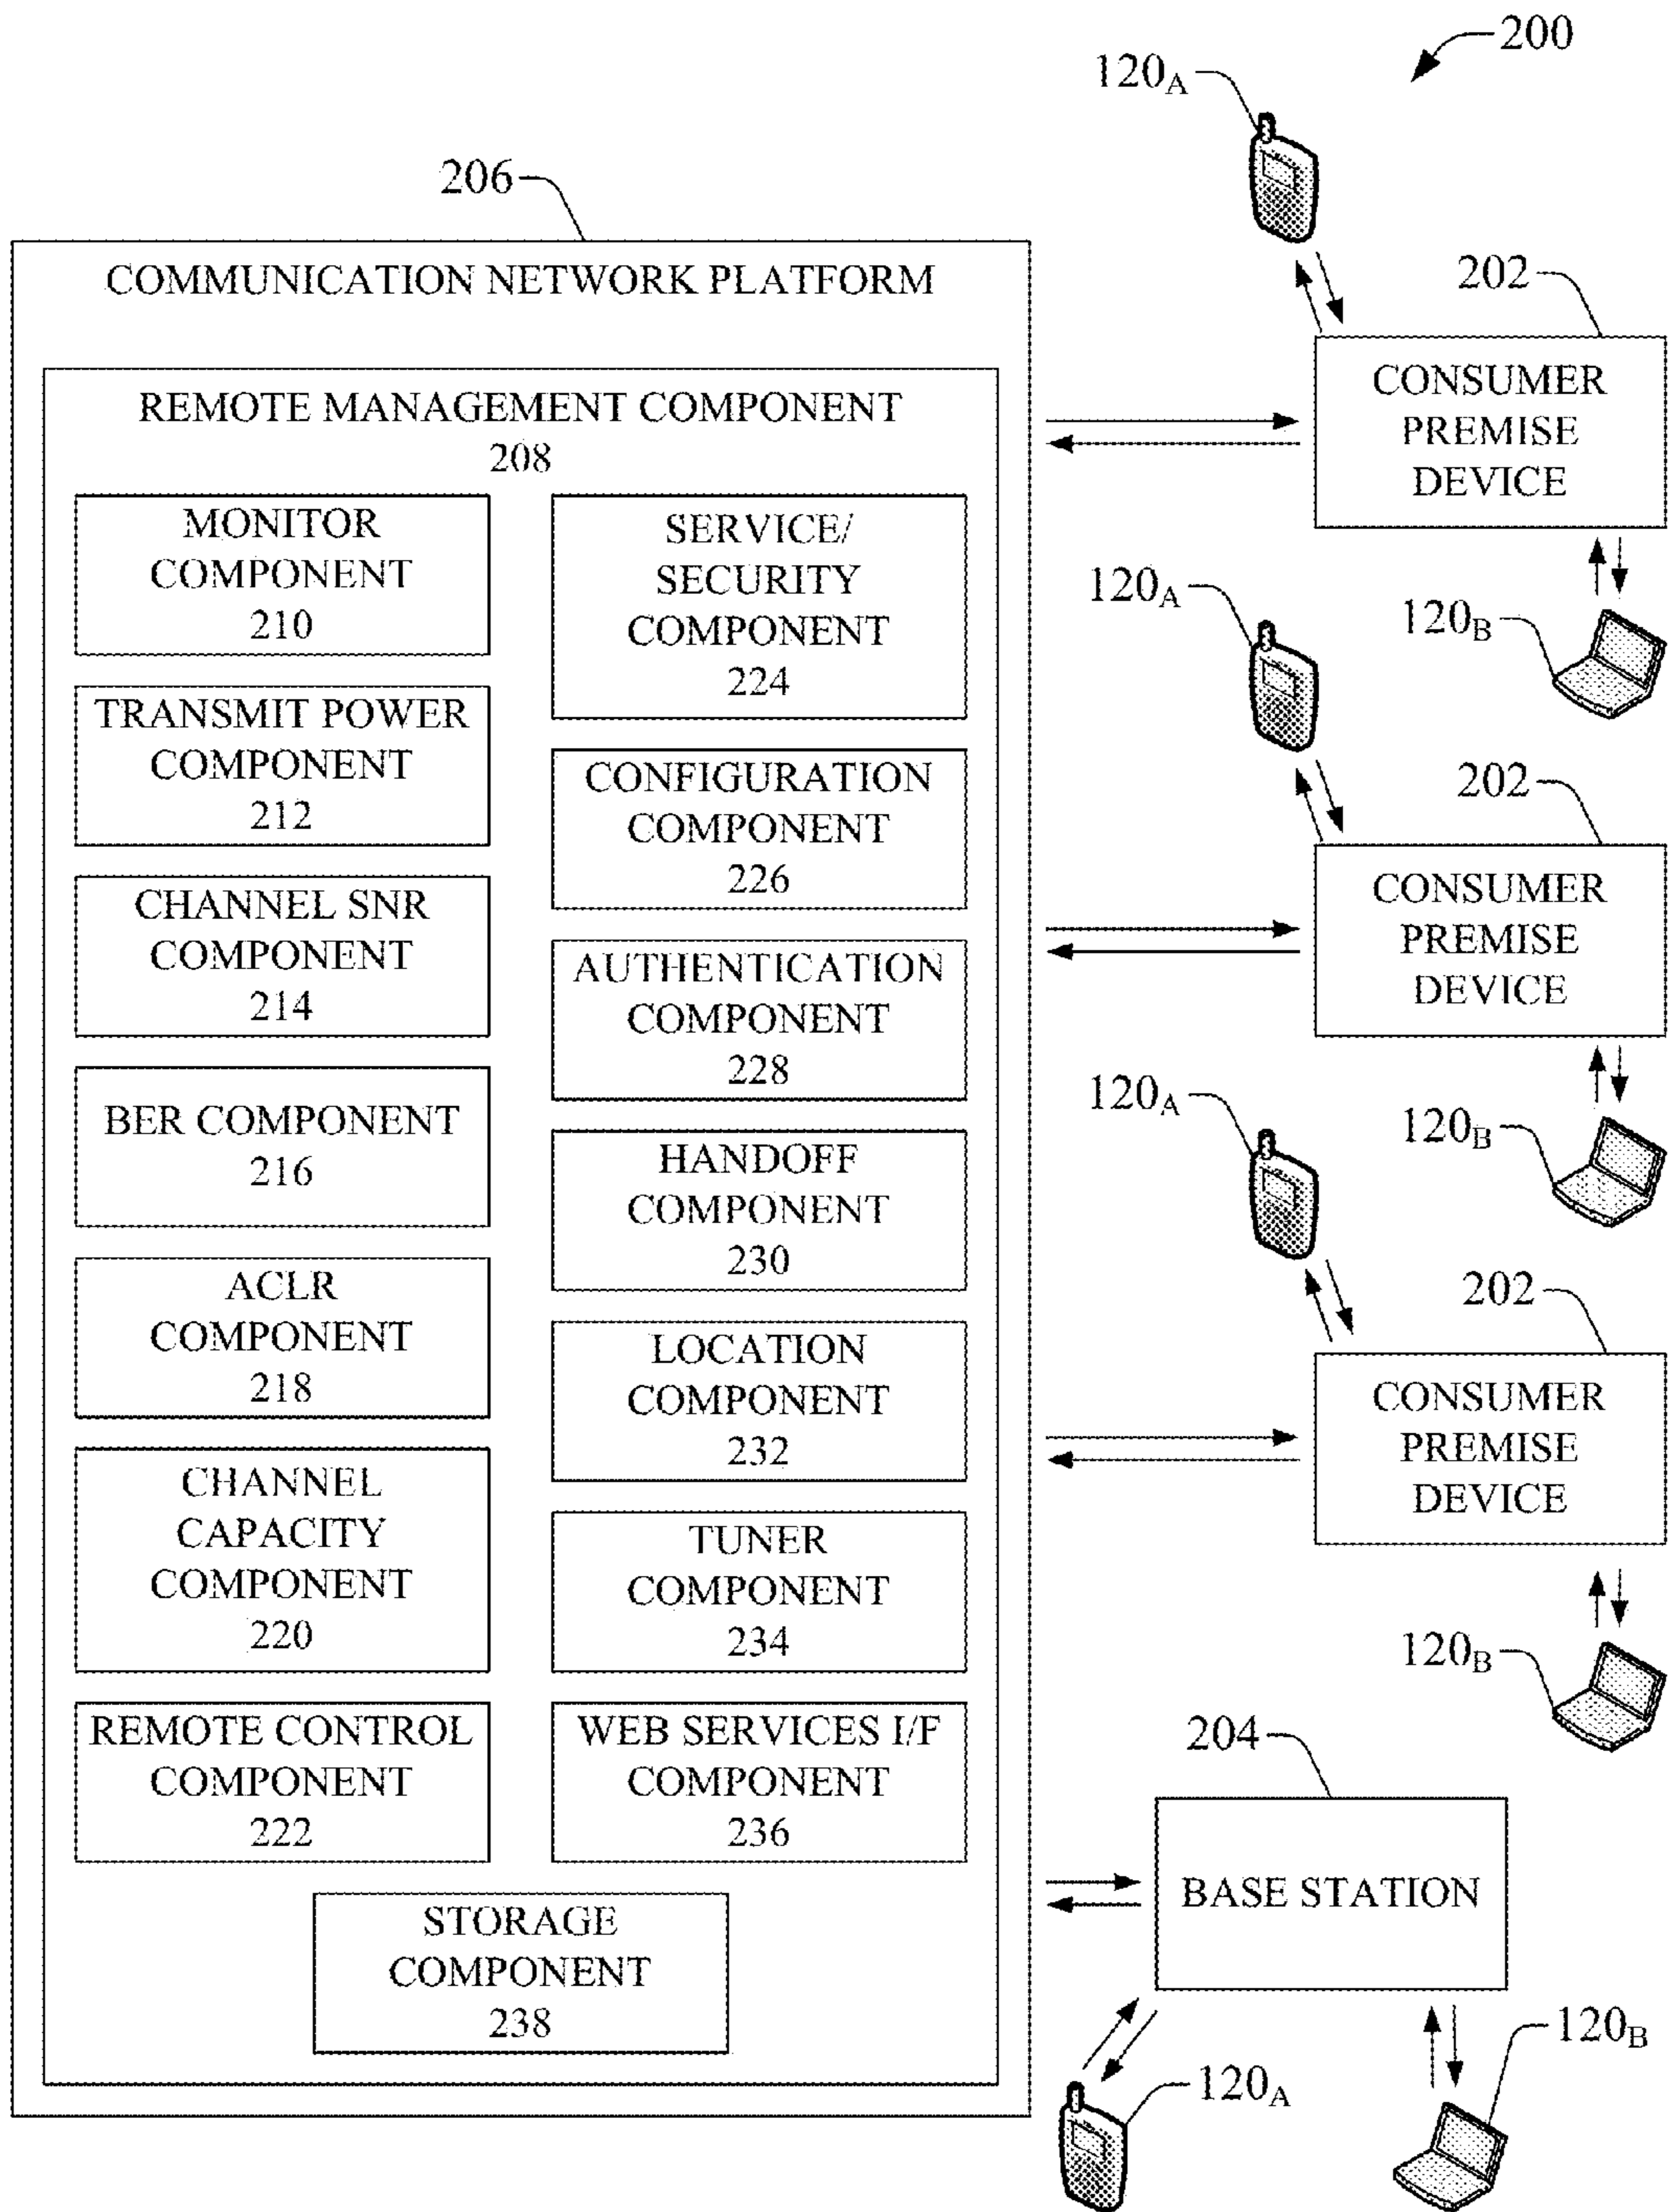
200

$120_A$

206

COMMUNICATION NETWORK PLATFORM

REMOTE MANAGEMENT COMPONENT 208

MONITOR COMPONENT 210

SERVICE/ SECURITY COMPONENT 224

TRANSMIT POWER COMPONENT 212

CONFIGURATION COMPONENT 226

CHANNEL SNR COMPONENT 214

AUTHENTICATION COMPONENT 228

BER COMPONENT 216

HANDOFF COMPONENT 230

ACLR COMPONENT 218

LOCATION COMPONENT 232

CHANNEL CAPACITY COMPONENT 220

TUNER COMPONENT 234

REMOTE CONTROL COMPONENT 222

WEB SERVICES I/F COMPONENT 236

STORAGE COMPONENT 238

202

CONSUMER PREMISE DEVICE

$120_A$

$120_B$

202

CONSUMER PREMISE DEVICE

$120_A$

$120_B$

202

CONSUMER PREMISE DEVICE

$120_B$

204

BASE STATION

$120_B$

$120_A$